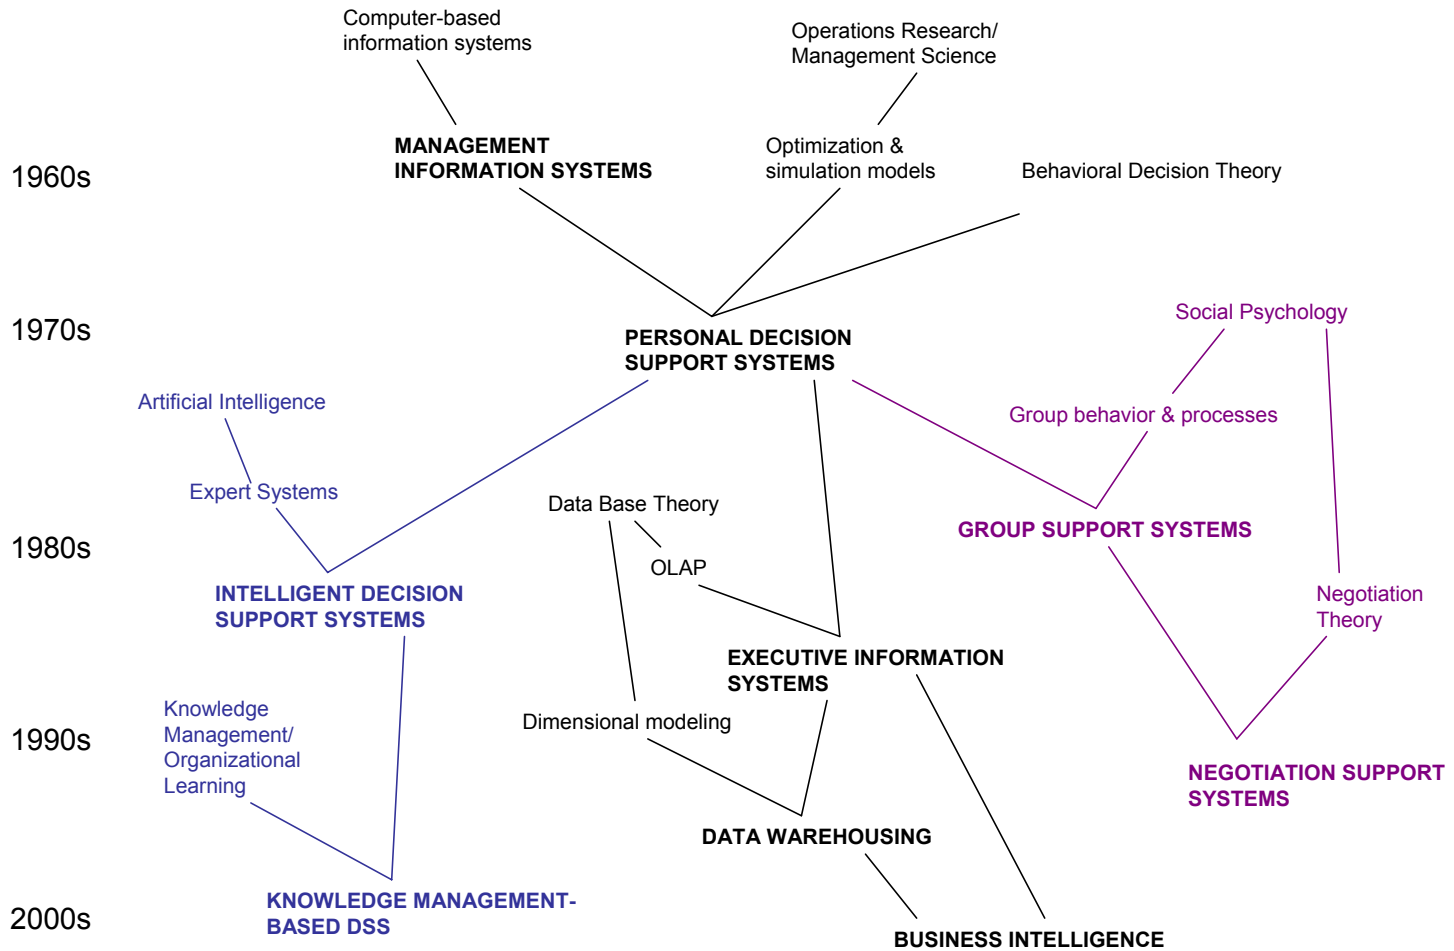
Computer-based information systems

Operations Research/ Management Science

1960s

MANAGEMENT INFORMATION SYSTEMS

Optimization & simulation models

Behavioral Decision Theory

1970s

PERSONAL DECISION SUPPORT SYSTEMS

Social Psychology

Artificial Intelligence

Group behavior & processes

Expert Systems

Data Base Theory

1980s

GROUP SUPPORT SYSTEMS

OLAP

INTELLIGENT DECISION SUPPORT SYSTEMS

Negotiation Theory

EXECUTIVE INFORMATION SYSTEMS

Knowledge Management/ Organizational Learning

1990s

Dimensional modeling

NEGOTIATION SUPPORT SYSTEMS

DATA WAREHOUSING

2000s

KNOWLEDGE MANAGEMENT-BASED DSS

BUSINESS INTELLIGENCE